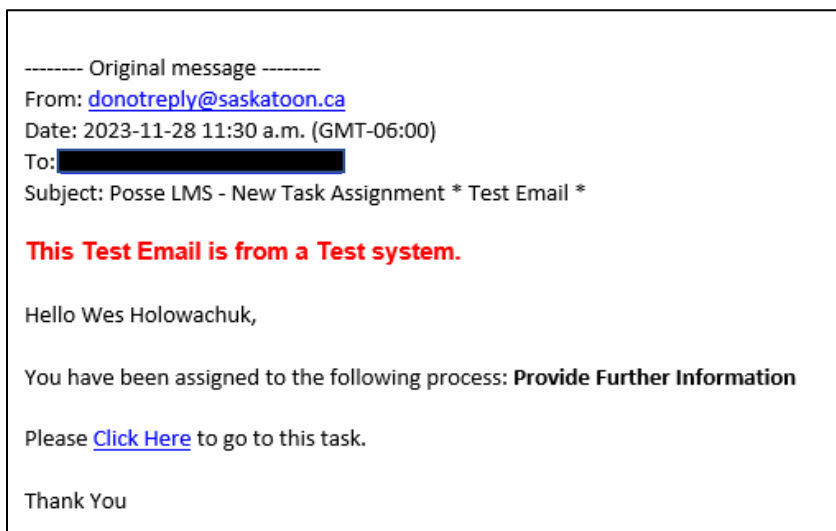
-------- Original message --------
From: donotreply@saskatoon.ca
Date: 2023-11-28 11:30 a.m. (GMT-06:00)
To:
Subject: Posse LMS - New Task Assignment * Test Email *

This Test Email is from a Test system.

Hello Wes Holowachuk,

You have been assigned to the following process: Provide Further Information

Please Click Here to go to this task.

Thank You